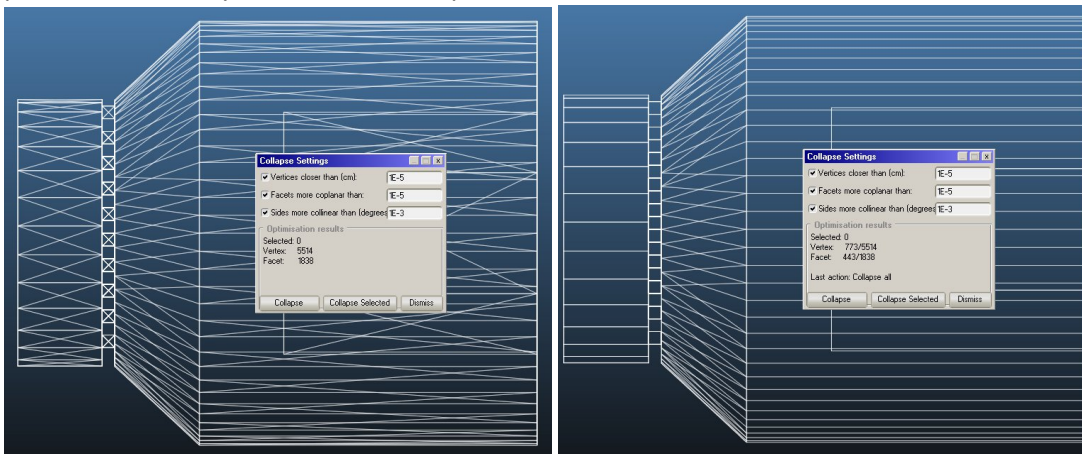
Collapse Settings

Vertices closer than (cm): 1E-5

Facets more coplanar than: 1E-5

Sides more collinear than (degrees 1E-3

Optimisation results

Selected: 0
Vertex: 5514
Facet: 1838

Collapse | Collapse Selected | Dismiss

Collapse Settings

Vertices closer than (cm): 1E-5

Facets more coplanar than: 1E-5

Sides more collinear than (degrees 1E-3

Optimisation results

Selected: 0
Vertex: 773/5514
Facet: 443/1838

Last action: Collapse all

Collapse | Collapse Selected | Dismiss